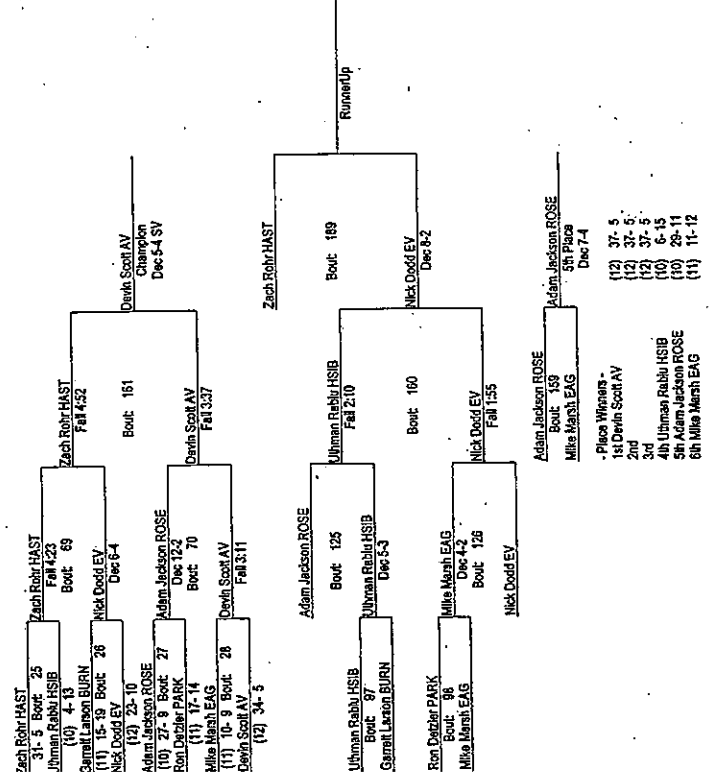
Zach Rohr HAST
31- 5 Bout: 25
Uthman Rabiu HSIB
(10) 4- 13
Garrett Larson BURN
(11) 15- 19 Bout: 26
Nick Dodd EV
(12) 23- 10
Adam Jackson ROSE
(10) 27- 9 Bout: 27
Ron Detzler PARK
(11) 17- 14
Mike Marsh EAG
(11) 10- 9 Bout: 28
Devin Scott AV
(12) 34- 5

Zach Rohr HAST
Fall 4:23
Bout: 69
Nick Dodd EV
Dec 6-4
Adam Jackson ROSE
Dec 12-2
Bout: 70
Devin Scott AV
Fall 3:11

Zach Rohr HAST
Fall 4:52
Bout: 161
Devin Scott AV
Fall 3:37

Devin Scott AV
Champion
Dec 5-4 SV

Uthman Rabiu HSIB
Bout: 97
Garrett Larson BURN

Ron Detzler PARK
Bout: 98
Mike Marsh EAG

Adam Jackson ROSE
Bout: 125
Uthman Rabiu HSIB
Dec 5-3

Mike Marsh EAG
Dec 4-2
Bout: 126
Nick Dodd EV

Uthman Rabiu HSIB
Fall 2:10
Bout: 160
Nick Dodd EV
Fall 1:55

Zach Rohr HAST
Bout: 189
Nick Dodd EV
Dec 8-2

RunnerUp

Adam Jackson ROSE
Bout: 159
Mike Marsh EAG

Adam Jackson ROSE
5th Place
Dec 7-4

- Place Winners -
1st Devin Scott AV (12) 37- 5
2nd (12) 37- 5
3rd (12) 37- 5
4th Uthman Rabiu HSIB (10) 6- 15
5th Adam Jackson ROSE (10) 29- 11
6th Mike Marsh EAG (11) 11- 12